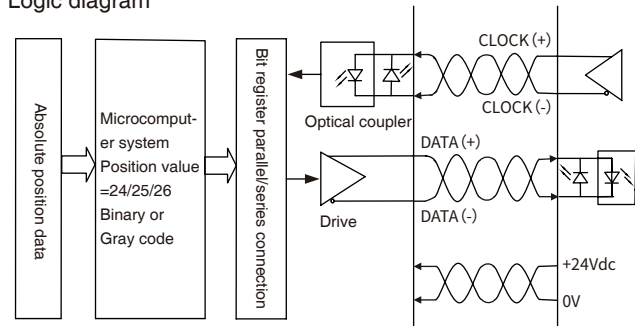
Logic diagram

Absolute position data

Microcomputer system
Position value =24/25/26
Binary or
Gray code

Bit register parallel/series connection

CLOCK (+)
CLOCK (-)
Optical coupler
DATA (+)
DATA (-)
Drive
+24Vdc
0V